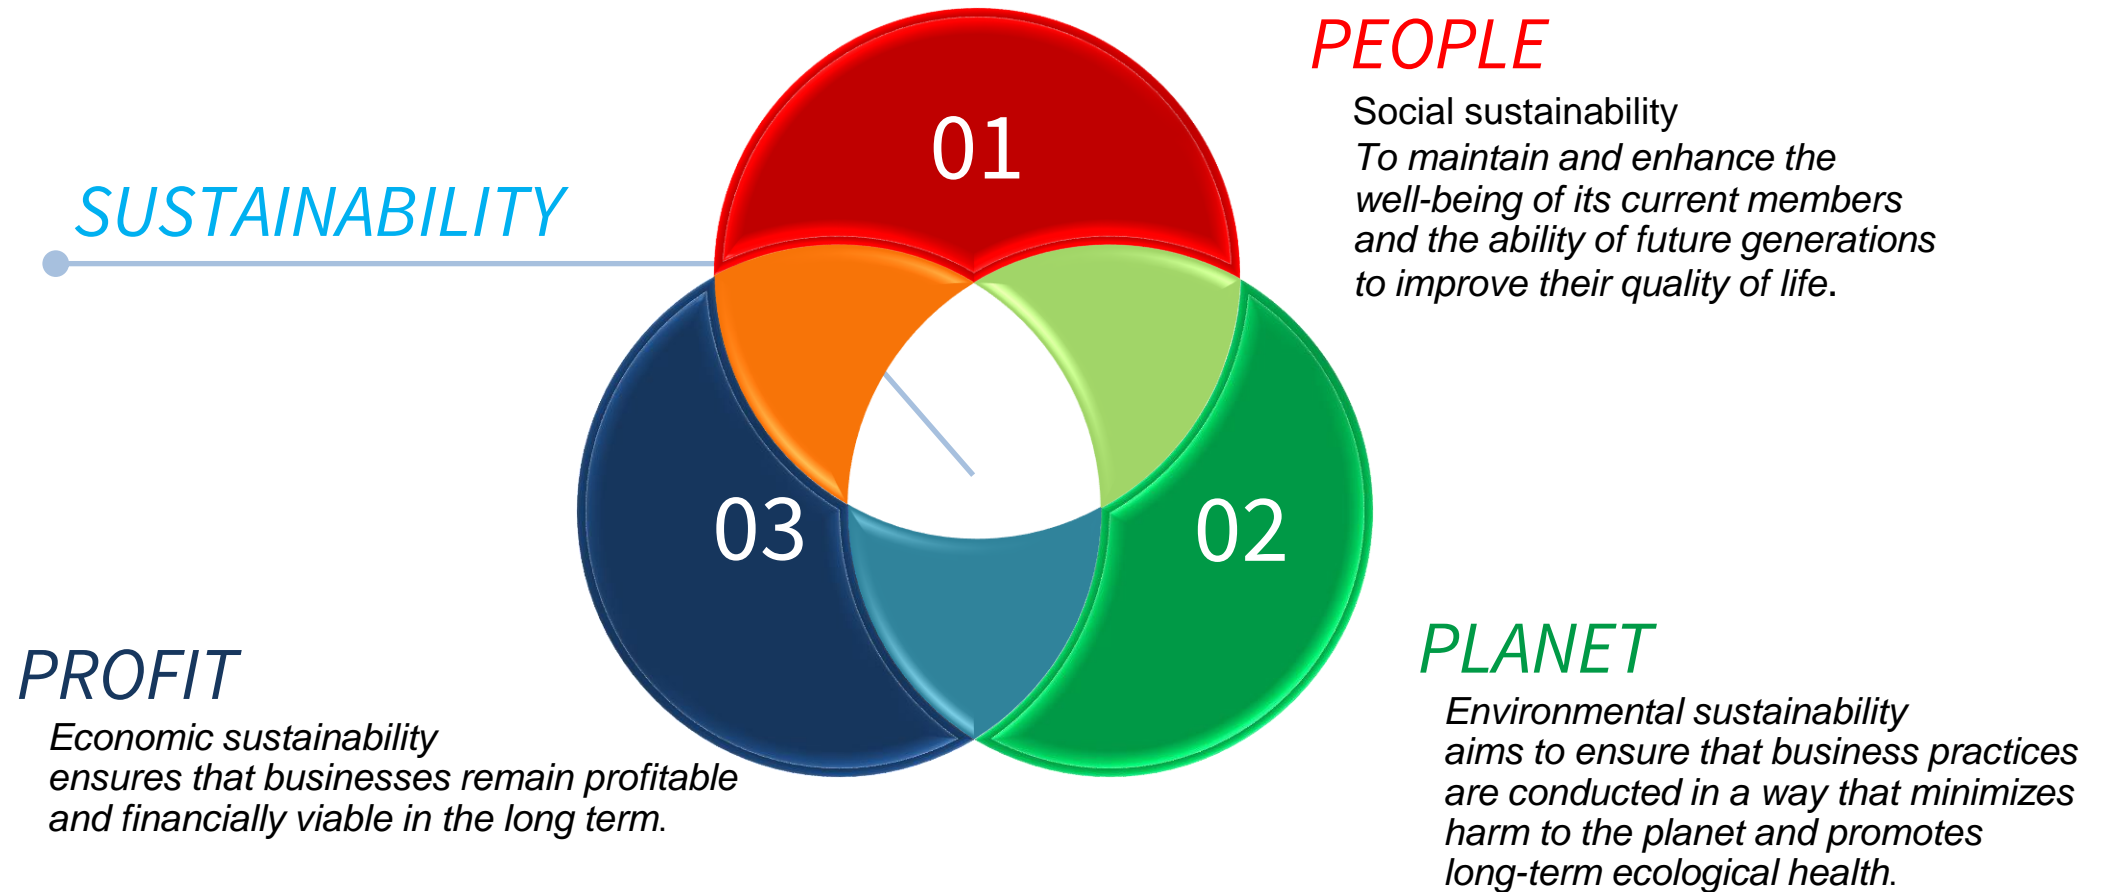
PEOPLE

Social sustainability

To maintain and enhance the well-being of its current members and the ability of future generations to improve their quality of life.

SUSTAINABILITY

01

03

02

PROFIT

Economic sustainability ensures that businesses remain profitable and financially viable in the long term.

PLANET

Environmental sustainability aims to ensure that business practices are conducted in a way that minimizes harm to the planet and promotes long-term ecological health.